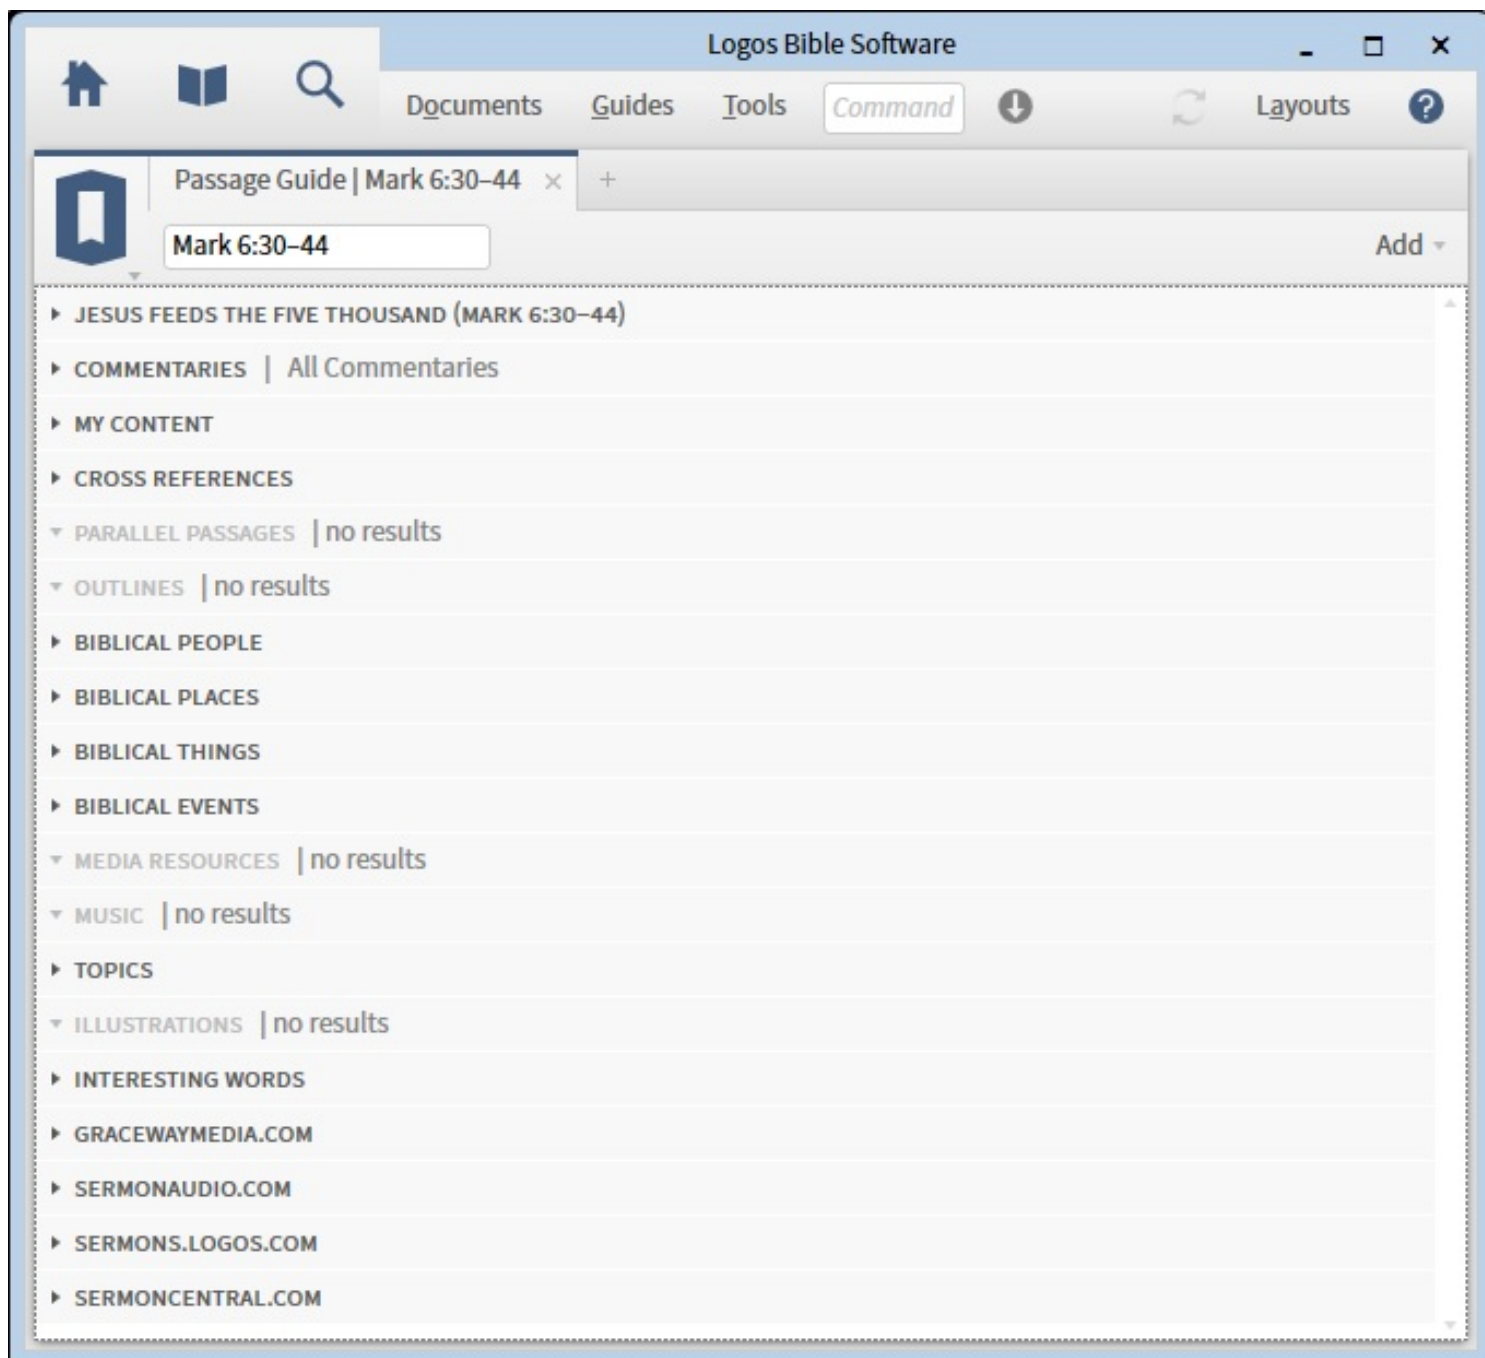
Logos Bible Software

Documents Guides Tools Command Layouts

Passage Guide | Mark 6:30–44 × +

Mark 6:30–44

Add

JESUS FEEDS THE FIVE THOUSAND (MARK 6:30–44)

COMMENTARIES | All Commentaries

MY CONTENT

CROSS REFERENCES

PARALLEL PASSAGES | no results

OUTLINES | no results

BIBLICAL PEOPLE

BIBLICAL PLACES

BIBLICAL THINGS

BIBLICAL EVENTS

MEDIA RESOURCES | no results

MUSIC | no results

TOPICS

ILLUSTRATIONS | no results

INTERESTING WORDS

GRACEWAYMEDIA.COM

SERMONAUDIO.COM

SERMONS.LOGOS.COM

SERMONCENTRAL.COM